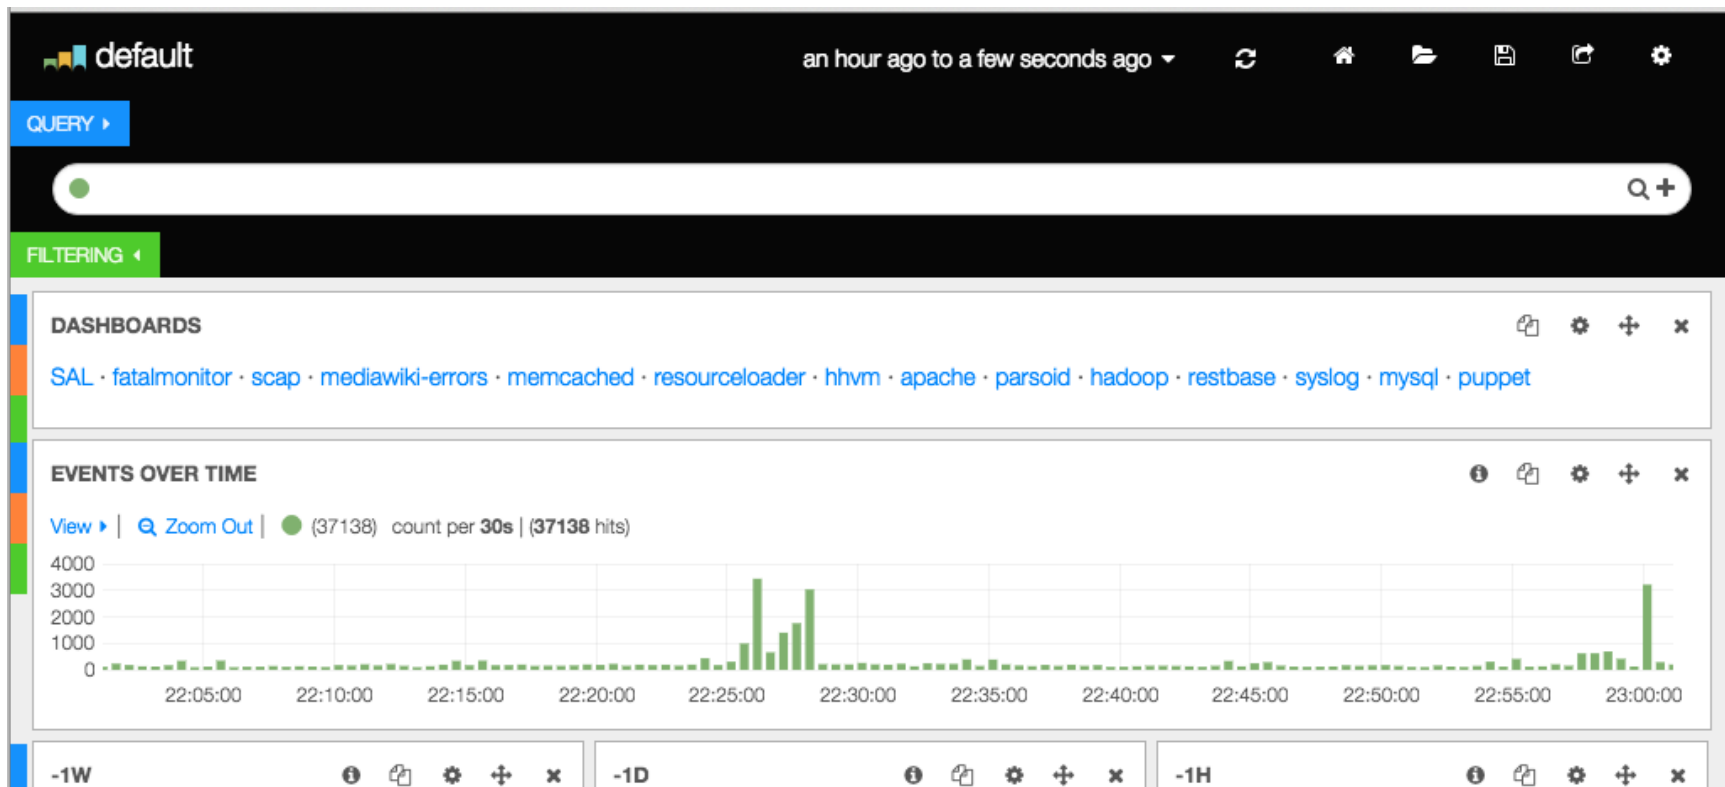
default

an hour ago to a few seconds ago

QUERY

FILTERING

DASHBOARDS

SAL · fatalmonitor · scap · mediawiki-errors · memcached · resourceloader · hhvm · apache · parsoid · hadoop · restbase · syslog · mysql · puppet

EVENTS OVER TIME

View | Zoom Out | (37138) count per 30s | (37138 hits)

4000
3000
2000
1000
0

22:05:00 22:10:00 22:15:00 22:20:00 22:25:00 22:30:00 22:35:00 22:40:00 22:45:00 22:50:00 22:55:00 23:00:00

-1W

-1D

-1H